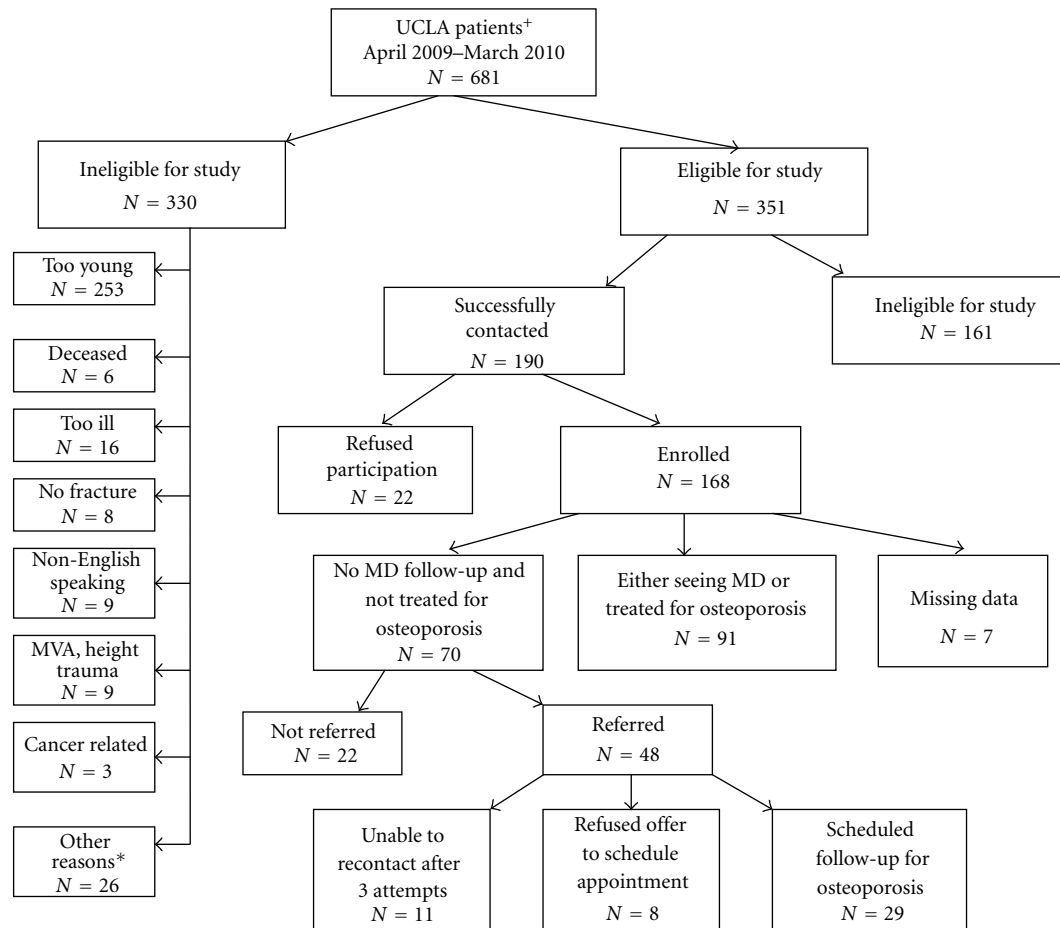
UCLA patients$^+$
April 2009–March 2010
$N = 681$

Ineligible for study
$N = 330$

Too young
$N = 253$

Deceased
$N = 6$

Too ill
$N = 16$

No fracture
$N = 8$

Non-English speaking
$N = 9$

MVA, height trauma
$N = 9$

Cancer related
$N = 3$

Other reasons*
$N = 26$

Eligible for study
$N = 351$

Successfully contacted
$N = 190$

Ineligible for study
$N = 161$

Refused participation
$N = 22$

Enrolled
$N = 168$

No MD follow-up and not treated for osteoporosis
$N = 70$

Either seeing MD or treated for osteoporosis
$N = 91$

Missing data
$N = 7$

Not referred
$N = 22$

Referred
$N = 48$

Unable to recontact after 3 attempts
$N = 11$

Refused offer to schedule appointment
$N = 8$

Scheduled follow-up for osteoporosis
$N = 29$